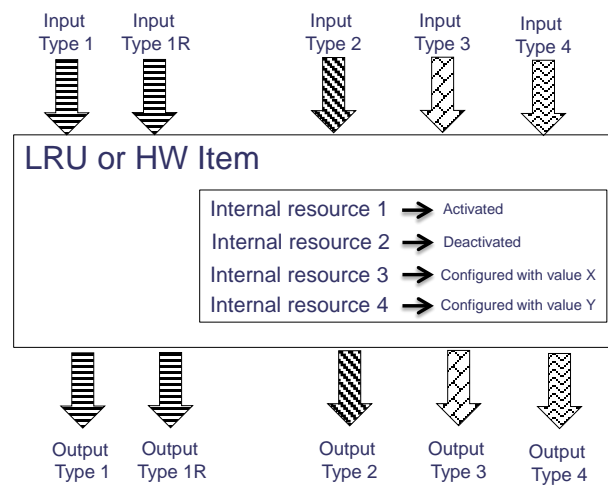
Input Type 1

Input Type 1R

Input Type 2

Input Type 3

Input Type 4

LRU or HW Item

Internal resource 1 → Activated
Internal resource 2 → Deactivated
Internal resource 3 → Configured with value X
Internal resource 4 → Configured with value Y

Output Type 1

Output Type 1R

Output Type 2

Output Type 3

Output Type 4